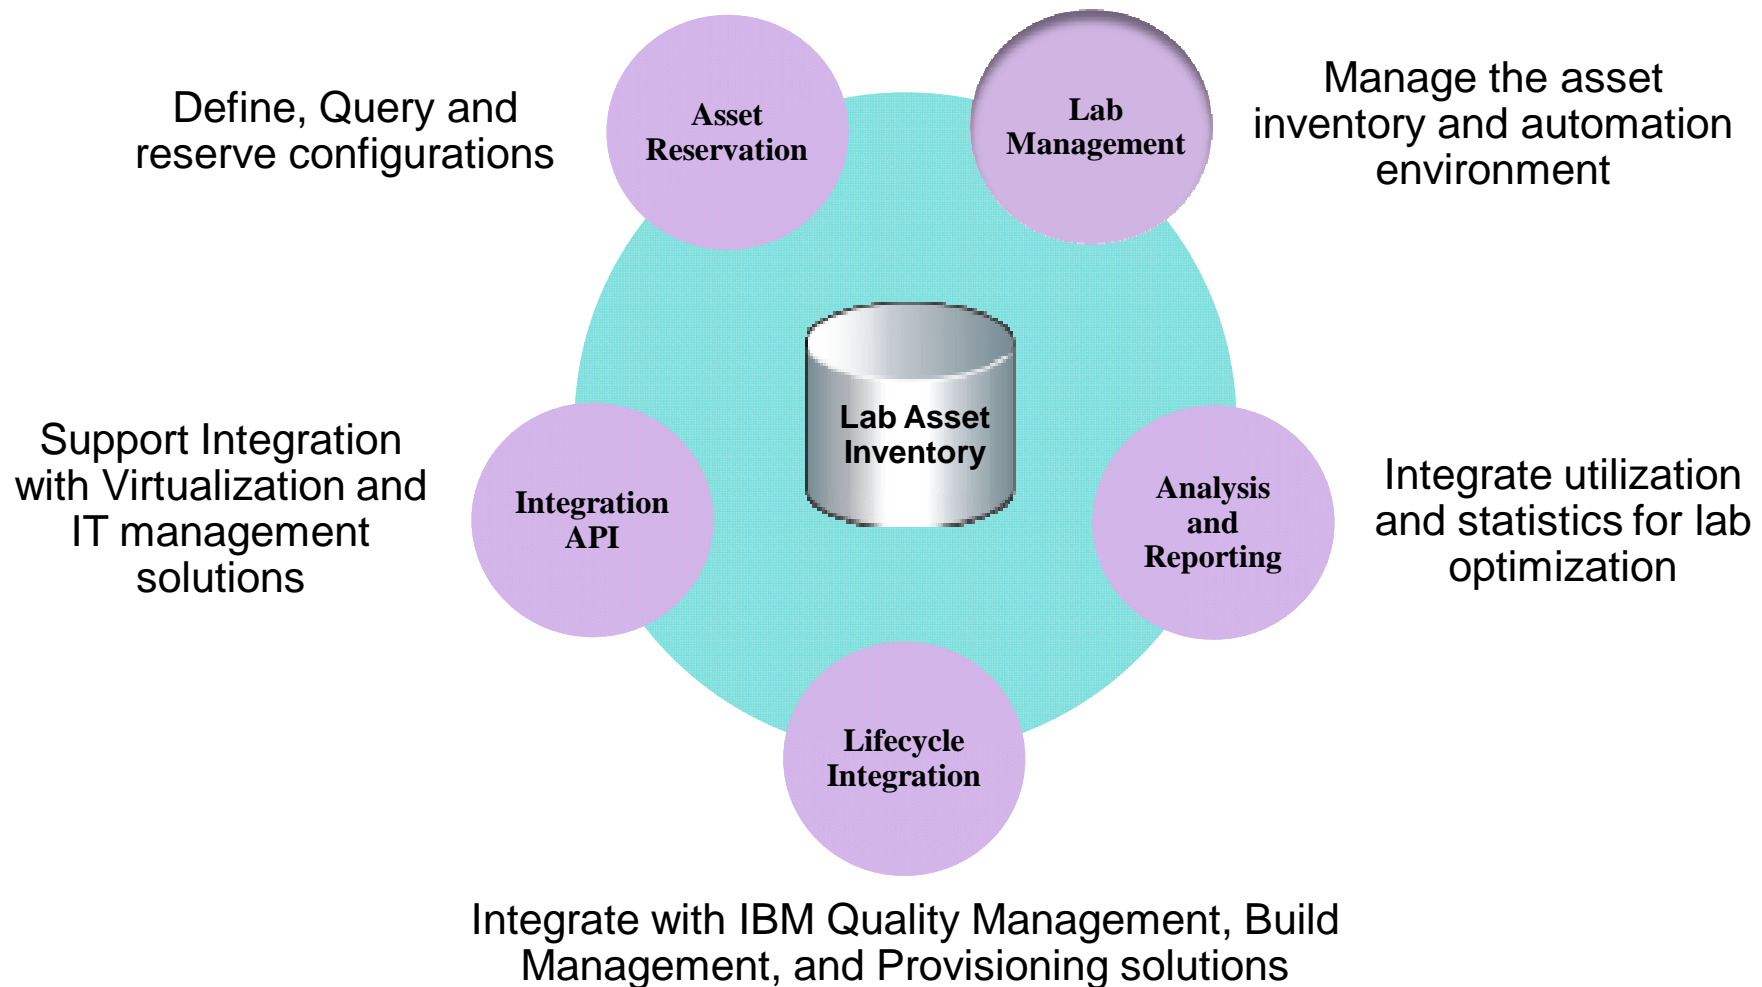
Define, Query and reserve configurations

Asset Reservation

Lab Management

Manage the asset inventory and automation environment

Lab Asset Inventory

Support Integration with Virtualization and IT management solutions

Integration API

Analysis and Reporting

Integrate utilization and statistics for lab optimization

Lifecycle Integration

Integrate with IBM Quality Management, Build Management, and Provisioning solutions